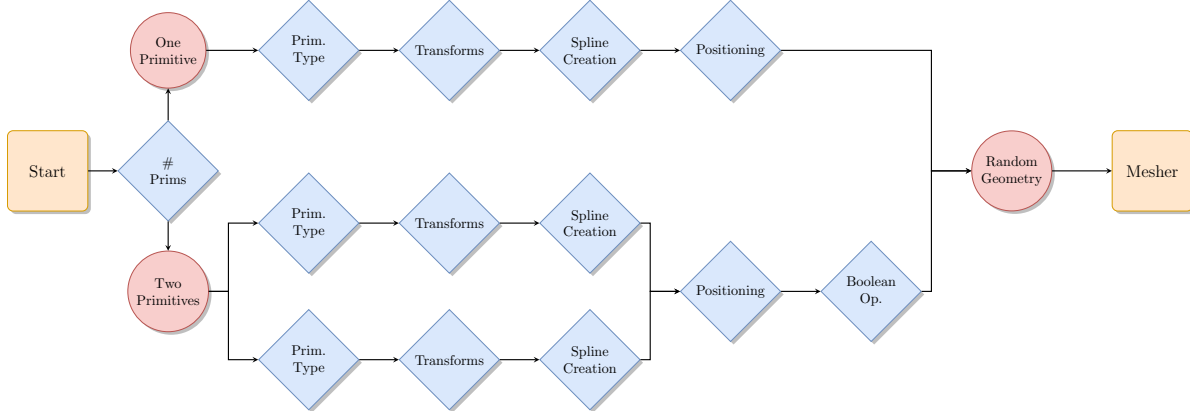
Start

#
Prims

One
Primitive

Prim.
Type

Transforms

Spline
Creation

Positioning

Two
Primitives

Prim.
Type

Transforms

Spline
Creation

Prim.
Type

Transforms

Spline
Creation

Positioning

Boolean
Op.

Random
Geometry

Mesher